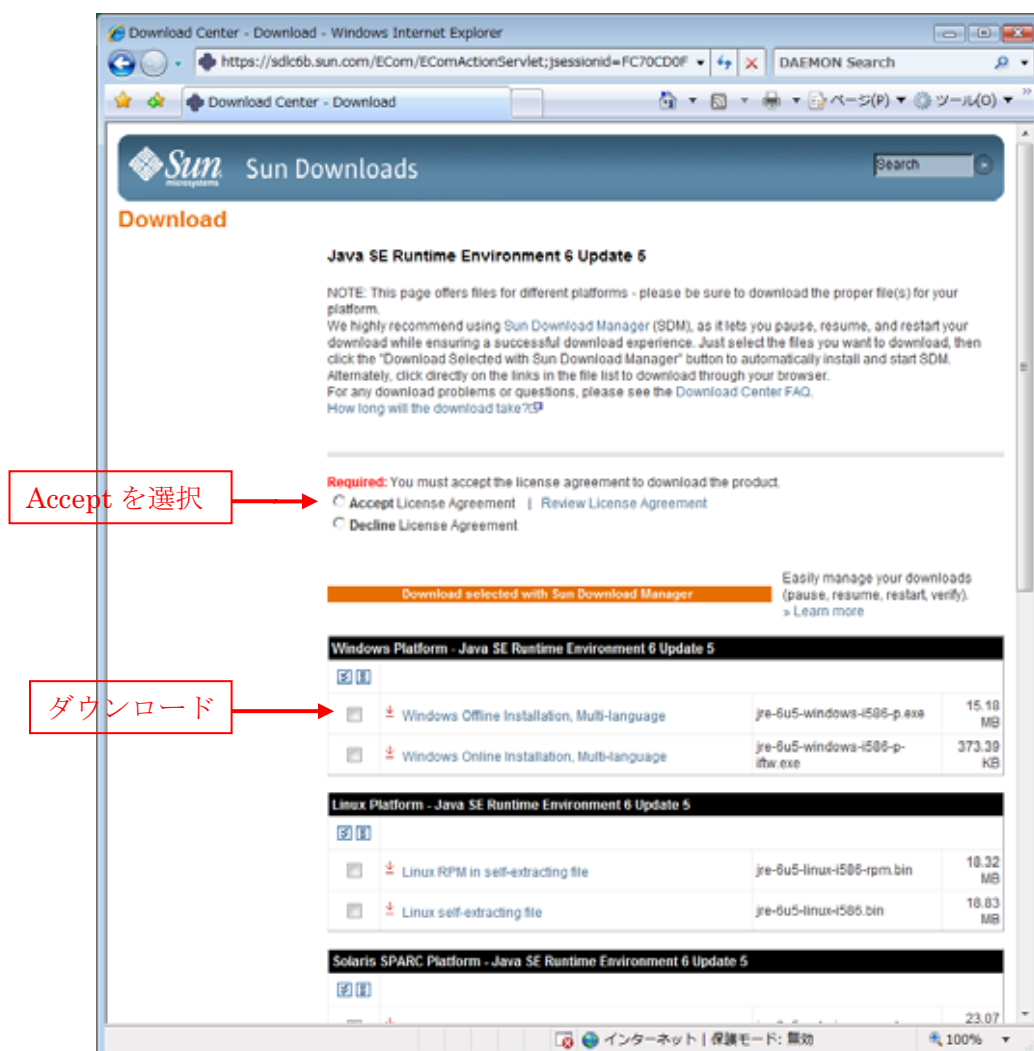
Download Center - Download - Windows Internet Explorer

https://sdlc6b.sun.com/ECom/EComActionServlet;jsessionid=FC70CD0F

DAEMON Search

Download Center - Download

ページ(P) ▼ ツール(O) ▼

Sun microsystems Sun Downloads

Search

Download

Java SE Runtime Environment 6 Update 5

NOTE: This page offers files for different platforms - please be sure to download the proper file(s) for your platform.
We highly recommend using Sun Download Manager (SDM), as it lets you pause, resume, and restart your download while ensuring a successful download experience. Just select the files you want to download, then click the "Download Selected with Sun Download Manager" button to automatically install and start SDM. Alternately, click directly on the links in the file list to download through your browser.
For any download problems or questions, please see the Download Center FAQ.
How long will the download take?

Required: You must accept the license agreement to download the product.

Accept を選択

Accept License Agreement | Review License Agreement
Decline License Agreement

Download selected with Sun Download Manager

Easily manage your downloads (pause, resume, restart, verify).
» Learn more

Windows Platform - Java SE Runtime Environment 6 Update 5

ダウンロード

| | Windows Offline Installation, Multi-language | jre-6u5-windows-i586-p.exe | 15.18 MB |
|---|---|---|---|
| | Windows Online Installation, Multi-language | jre-6u5-windows-i586-p-iftw.exe | 373.39 KB |

Linux Platform - Java SE Runtime Environment 6 Update 5

| | Linux RPM in self-extracting file | jre-6u5-linux-i586-rpm.bin | 18.32 MB |
|---|---|---|---|
| | Linux self-extracting file | jre-6u5-linux-i586.bin | 18.83 MB |

Solaris SPARC Platform - Java SE Runtime Environment 6 Update 5

23.07

インターネット | 保護モード: 無効

100%